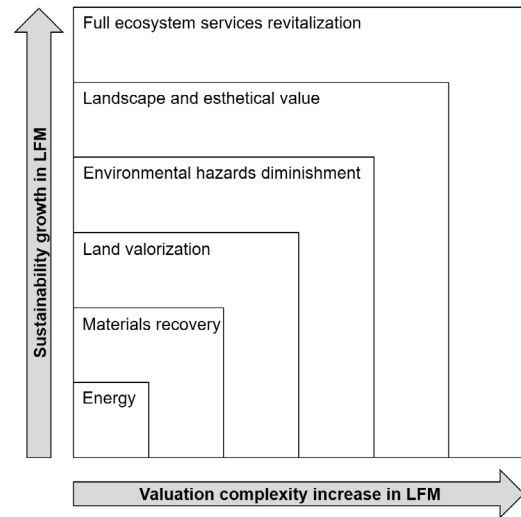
Sustainability growth in LFM

Full ecosystem services revitalization

Landscape and esthetical value

Environmental hazards diminishment

Land valorization

Materials recovery

Energy

Valuation complexity increase in LFM